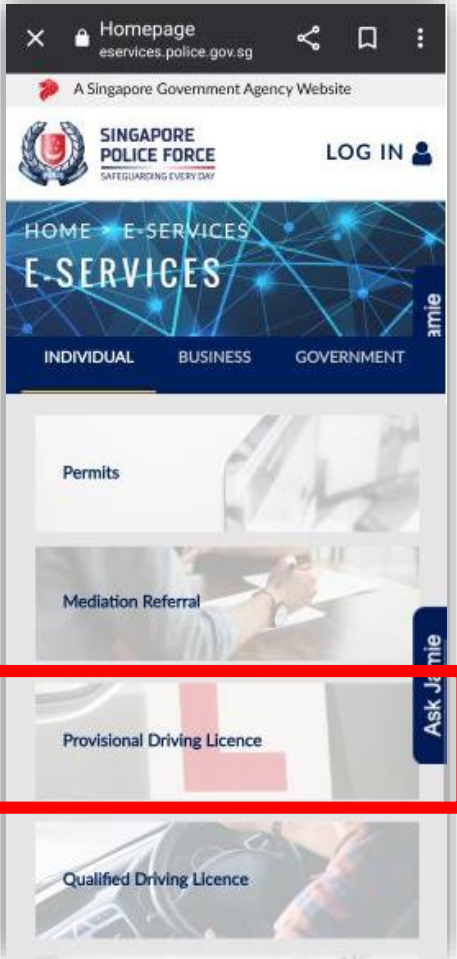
Homepage
eservices.police.gov.sg

A Singapore Government Agency Website

SINGAPORE POLICE FORCE
SAFEGUARDING EVERY DAY

LOG IN

HOME > E-SERVICES
E-SERVICES

amie

INDIVIDUAL BUSINESS GOVERNMENT

Permits

Mediation Referral

Ask Jamie

Provisional Driving Licence

Qualified Driving Licence